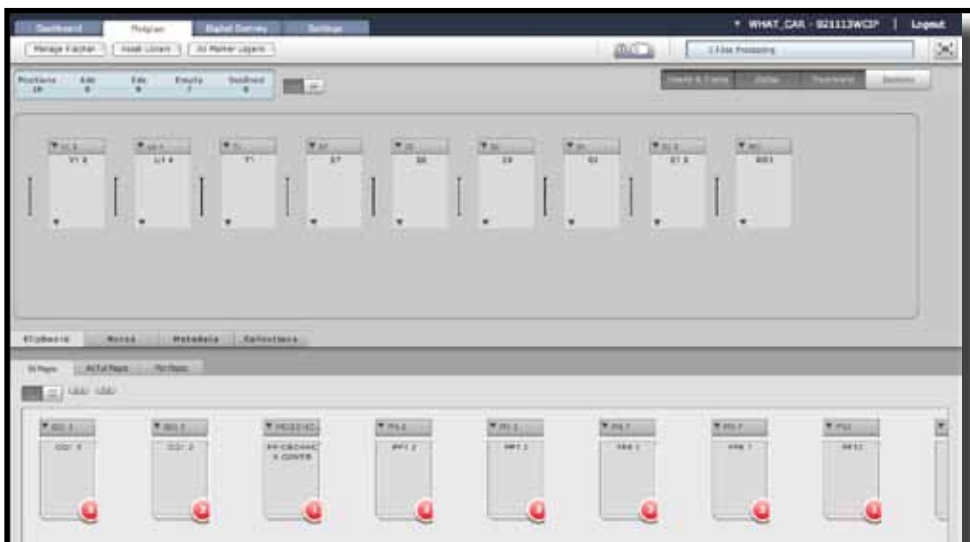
Dashboard Flatplan Digital Overlay Settings

WHAT_CAR - 021113WCIP | Logout

Manage Flatplan Asset Library Ad Marker Legend

1 Files Processing

Positions 18 Ads 0 Eds 9 Empty 7 Declined 0

Inserts & Tickets Zones Thumbnails Sections

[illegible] V1 3 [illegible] L1 4 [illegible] T1 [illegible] 37 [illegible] 38 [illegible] 19 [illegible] 02 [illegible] 01 0 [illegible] 001

Clipboard Notes Metadata Collections

Ed Pages Ad Full Pages Ad Pages

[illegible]

CO1 3 CO1 2 FF-CBCHHC X CONTR PP1 2 MP1 1 FR6 1 FR6 7 RP11